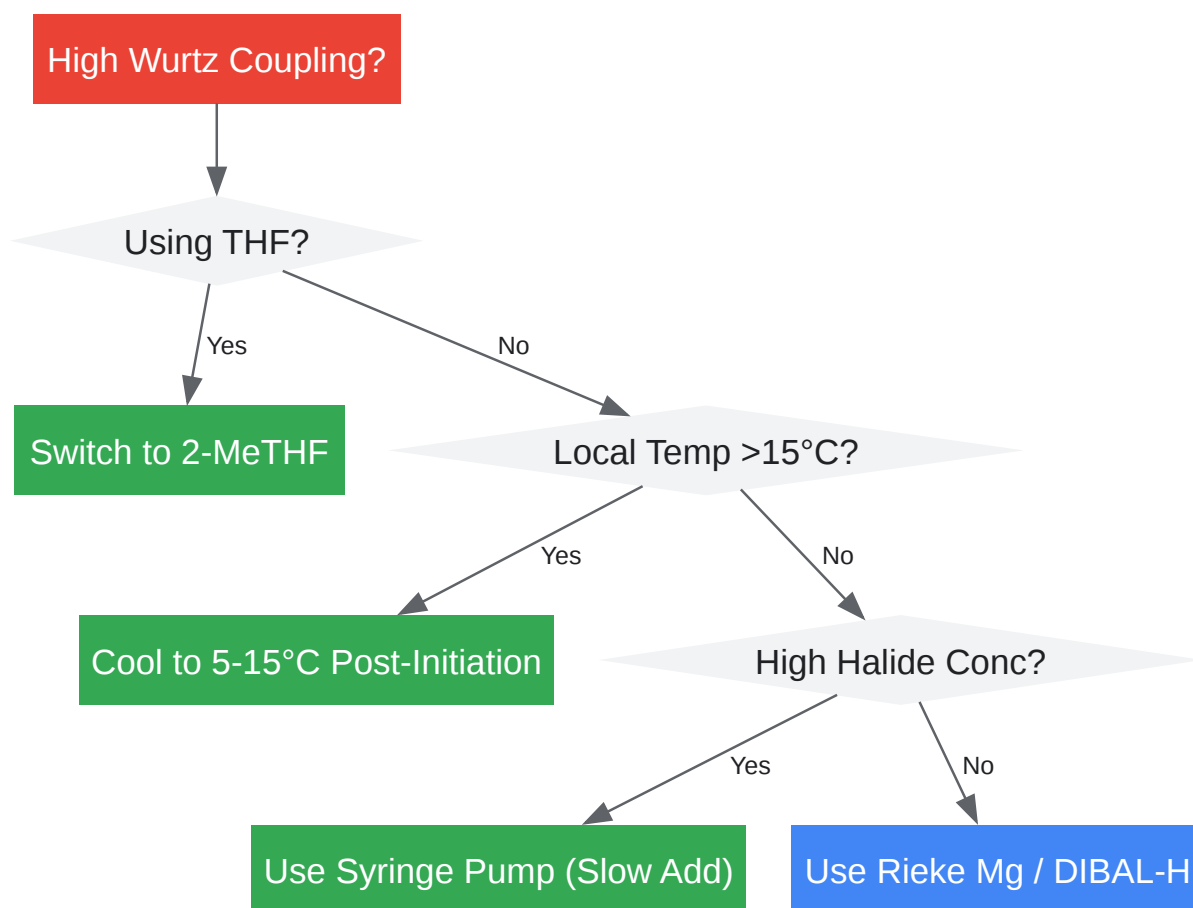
High Wurtz Coupling?

Using THF?

Yes

No

Switch to 2-MeTHF

Local Temp >15°C?

Yes

No

Cool to 5-15°C Post-Initiation

High Halide Conc?

Yes

No

Use Syringe Pump (Slow Add)

Use Rieke Mg / DIBAL-H